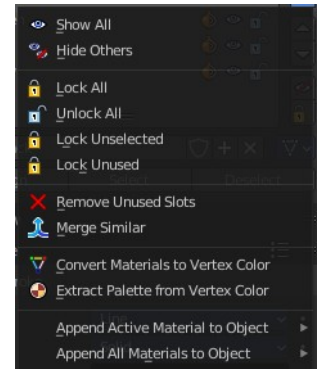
Show All
Hide Others
Lock All
Unlock All
Lock Unselected
Lock Unused
Remove Unused Slots
Merge Similar
Convert Materials to Vertex Color
Extract Palette from Vertex Color
Append Active Material to Object
Append All Materials to Object